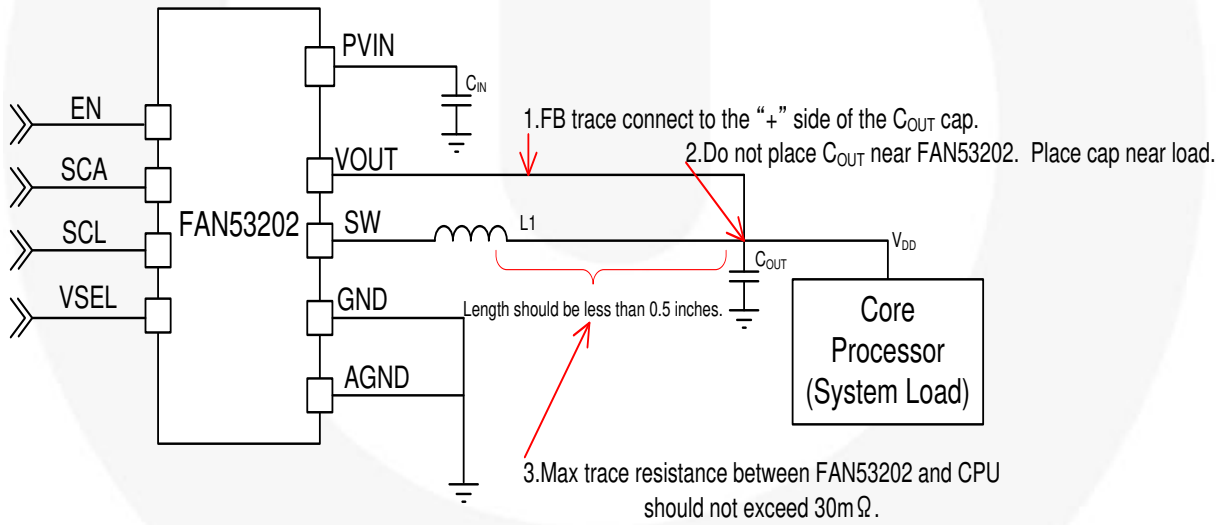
EN
SCA
SCL
VSEL
FAN53202
PVIN
VOUT
SW
GND
AGND
$C_{IN}$
L1
1.FB trace connect to the "+" side of the $C_{OUT}$ cap.
2.Do not place $C_{OUT}$ near FAN53202. Place cap near load.
$V_{DD}$
$C_{OUT}$
Length should be less than 0.5 inches.
Core Processor (System Load)
3.Max trace resistance between FAN53202 and CPU should not exceed 30m$\Omega$.